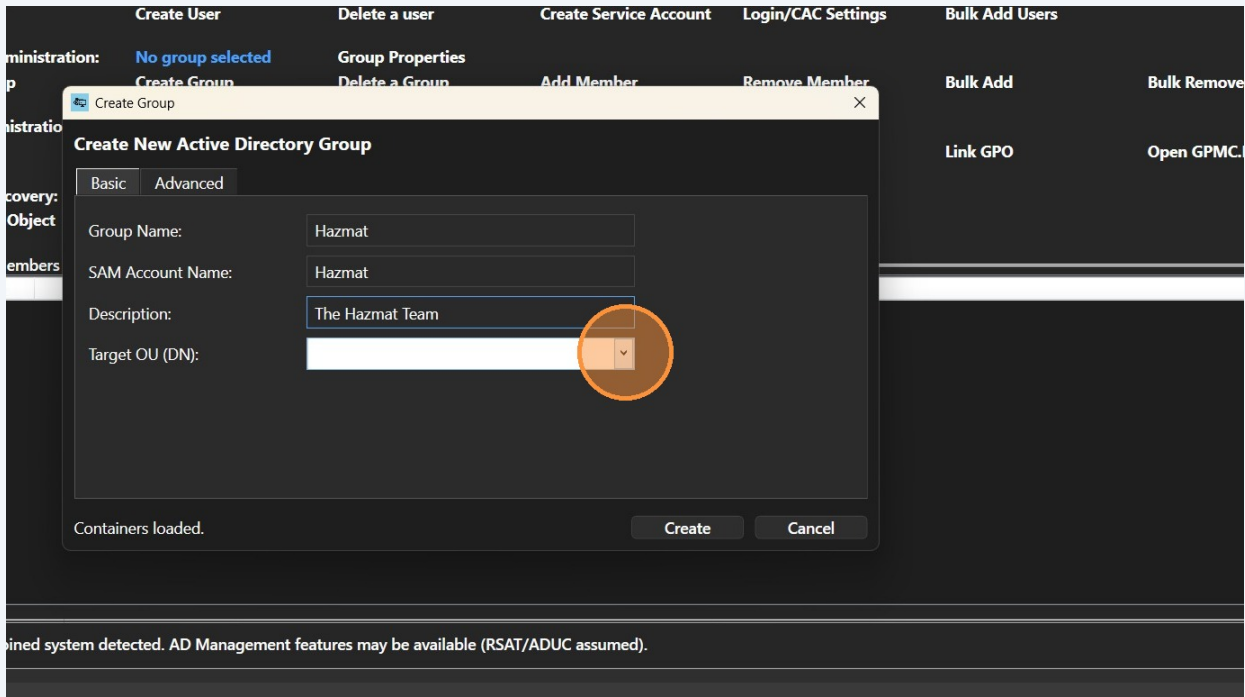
Create User
Delete a user
Create Service Account
Login/CAC Settings
Bulk Add Users

ministration:
No group selected
Group Properties

p
Create Group
Delete a Group
Add Member
Remove Member
Bulk Add
Bulk Remove

nistratio
Link GPO
Open GPMC.

covery:
Object

embers

Create Group

Create New Active Directory Group

Basic
Advanced

Group Name: Hazmat

SAM Account Name: Hazmat

Description: The Hazmat Team

Target OU (DN):

Containers loaded.

Create
Cancel

ined system detected. AD Management features may be available (RSAT/ADUC assumed).